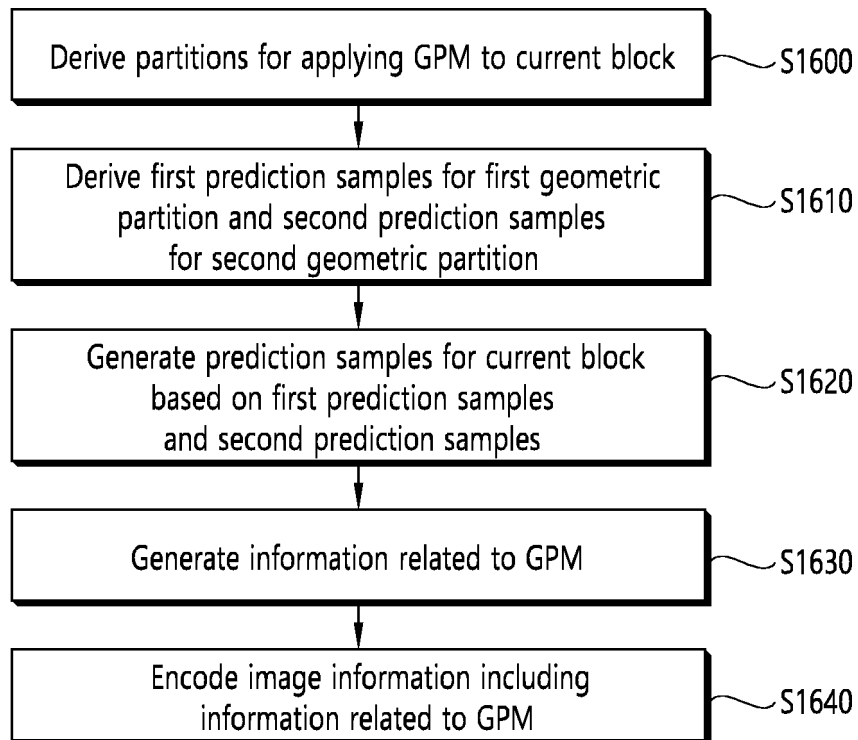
Derive partitions for applying GPM to current block
S1600

Derive first prediction samples for first geometric partition and second prediction samples for second geometric partition
S1610

Generate prediction samples for current block based on first prediction samples and second prediction samples
S1620

Generate information related to GPM
S1630

Encode image information including information related to GPM
S1640